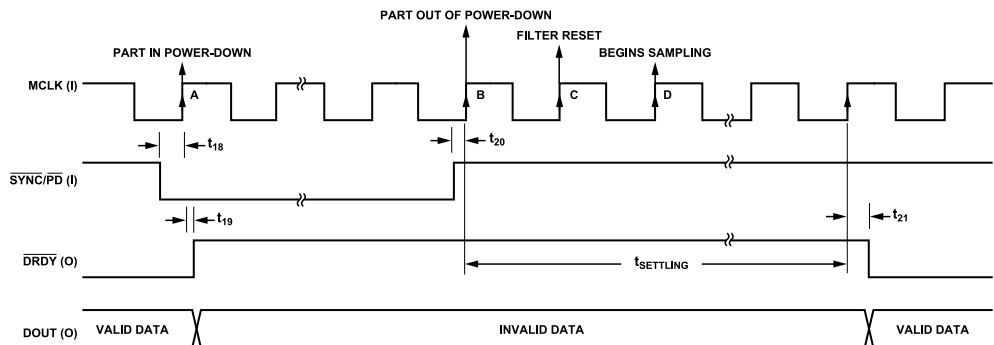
PART OUT OF POWER-DOWN

PART IN POWER-DOWN

FILTER RESET

BEGINS SAMPLING

MCLK (I)

A

B

C

D

$t_{18}$

$t_{20}$

$\overline{SYNC}/\overline{PD}$ (I)

$t_{19}$

$t_{21}$

$\overline{DRDY}$ (O)

$t_{SETTLING}$

DOUT (O)

VALID DATA

INVALID DATA

VALID DATA